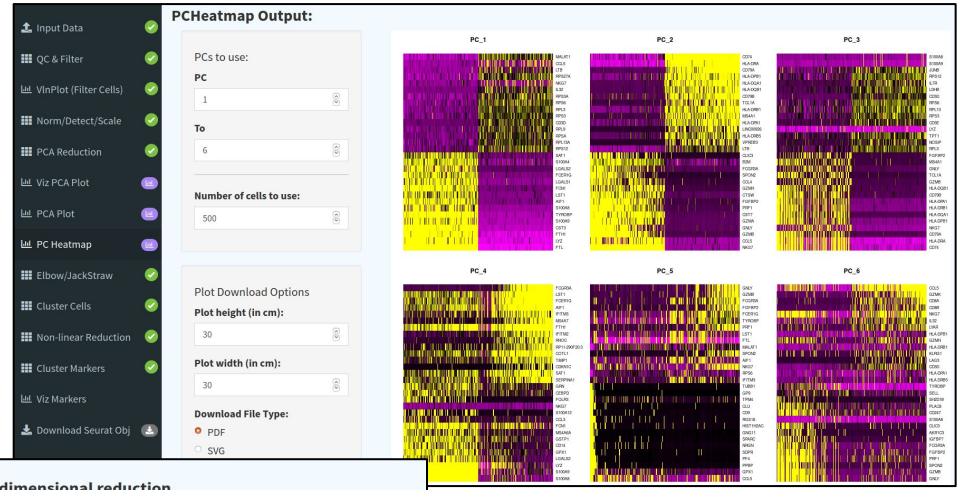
Input Data
QC & Filter
VlnPlot (Filter Cells)
Norm/Detect/Scale
PCA Reduction
Viz PCA Plot
PCA Plot
PC Heatmap
Elbow/JackStraw
Cluster Cells
Non-linear Reduction
Cluster Markers
Viz Markers
Download Seurat Obj

PCHeatmap Output:

PCs to use:
PC
1
To
6
Number of cells to use:
500

Plot Download Options
Plot height (in cm):
30
Plot width (in cm):
30
Download File Type:
PDF
SVG

PC_1
PC_2
PC_3
PC_4
PC_5
PC_6

dimensional reduction